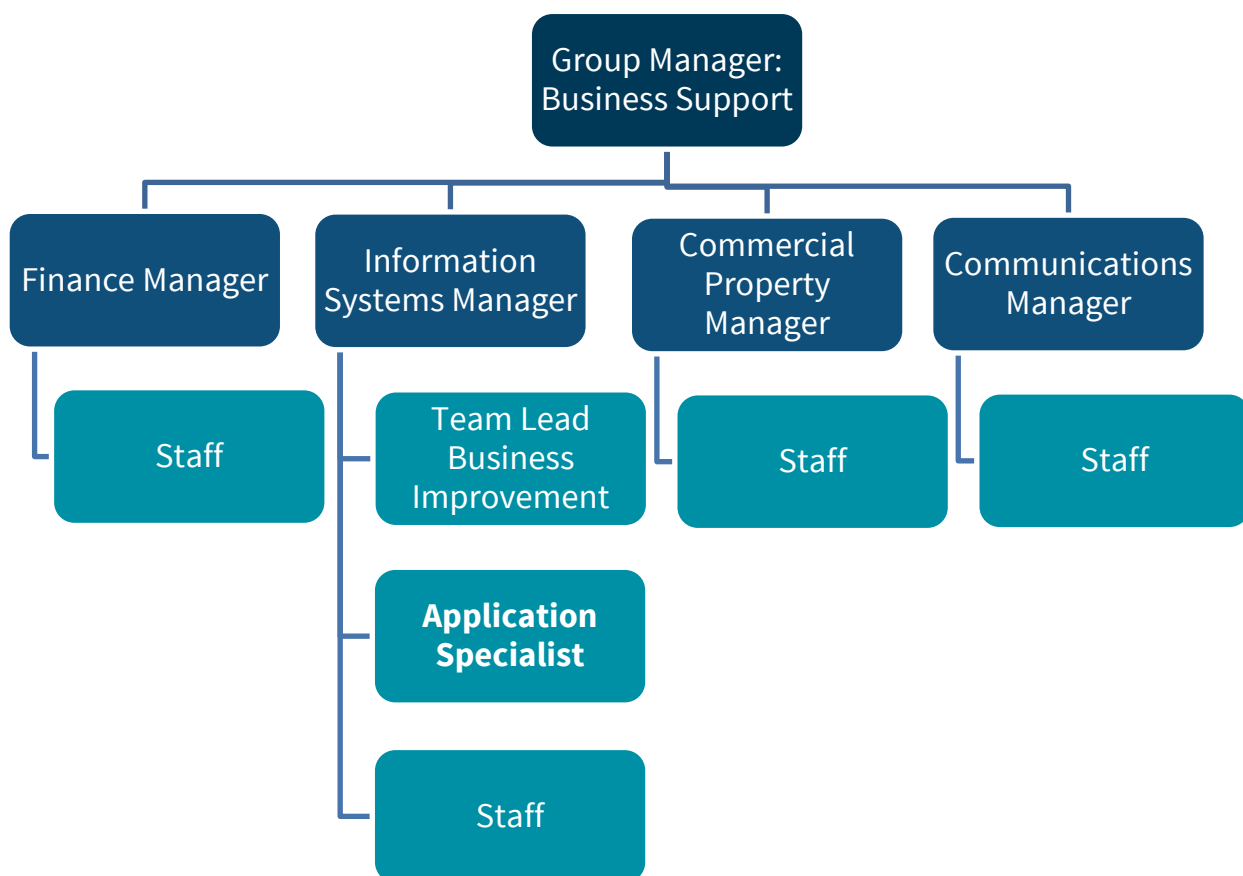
Group Manager: Business Support

Finance Manager

Staff

Information Systems Manager

Team Lead Business Improvement

**Application Specialist**

Staff

Commercial Property Manager

Staff

Communications Manager

Staff